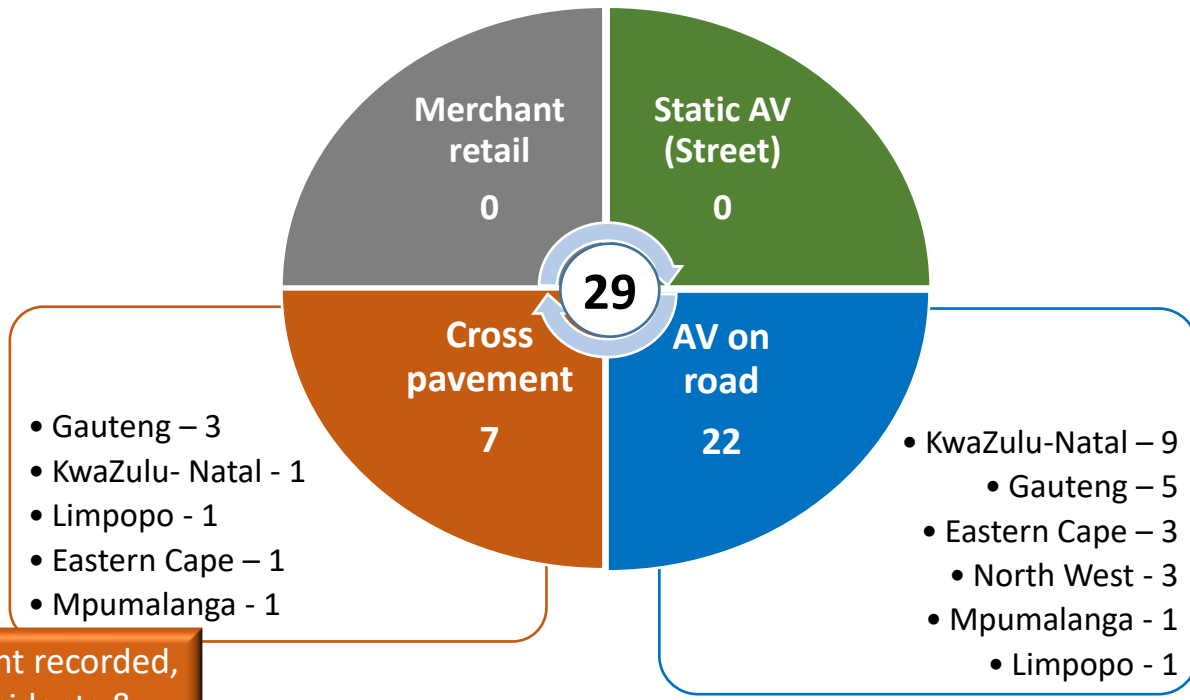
Merchant retail
0

Static AV (Street)
0

29

Cross pavement
7

AV on road
22

• Gauteng – 3
• KwaZulu- Natal - 1
• Limpopo - 1
• Eastern Cape – 1
• Mpumalanga - 1

• KwaZulu-Natal – 9
• Gauteng – 5
• Eastern Cape – 3
• North West - 3
• Mpumalanga - 1
• Limpopo - 1

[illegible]nt recorded,
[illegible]